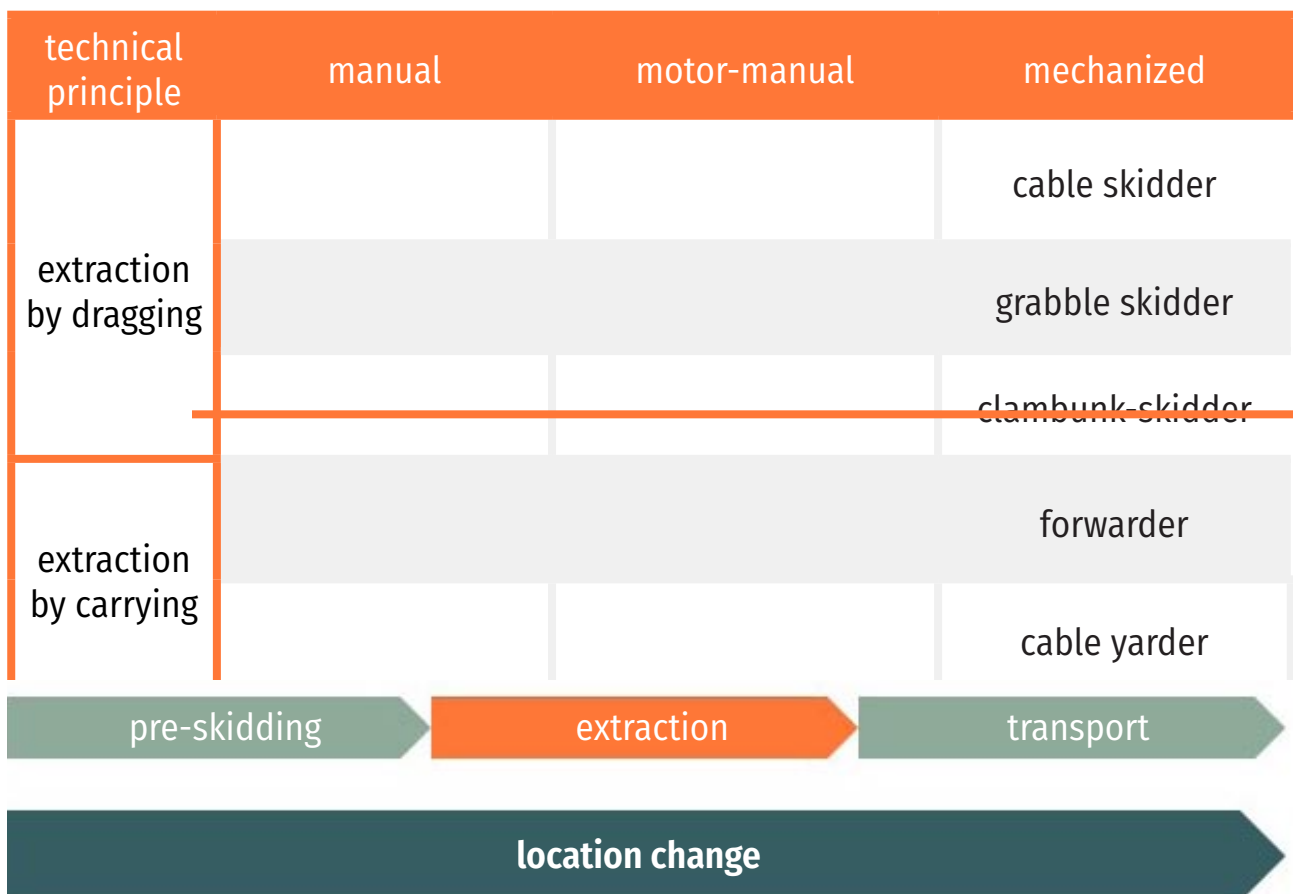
| technical principle | manual | motor-manual | mechanized |
|---|---|---|---|
| extraction by dragging | | | cable skidder |
| | | | grabble skidder |
| | | | clambunk-skidder |
| extraction by carrying | | | forwarder |
| | | | cable yarder |

pre-skidding

extraction

transport

location change